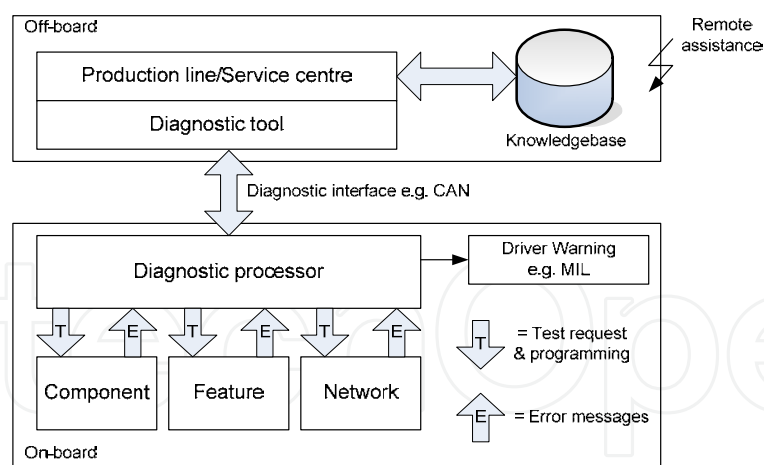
Off-board

Remote assistance

Production line/Service centre

Diagnostic tool

Knowledgebase

Diagnostic interface e.g. CAN

Diagnostic processor

Driver Warning e.g. MIL

T E T E T E

Component

Feature

Network

T = Test request & programming

E = Error messages

On-board